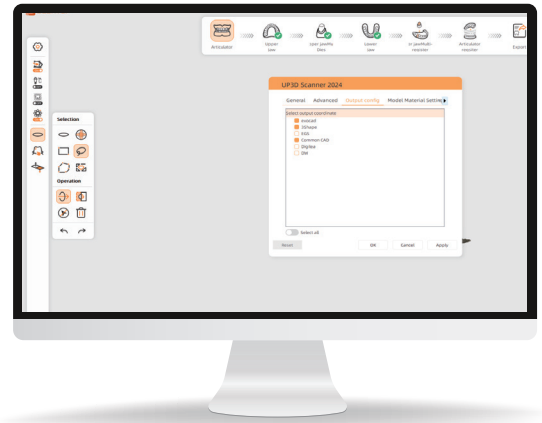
Articulator
Upper jaw
past prefix files
Lower jaw
in preMulti-register
Articulator register
Export

Selection
Operation

UP3D Scanner 2024
General
Advanced
Output config
Model Material Settings
Select output coordinate
exocad
3Shape
PDX
Common CAD
DigiBite
OM
Select all
Reset
OK
Cancel
Apply